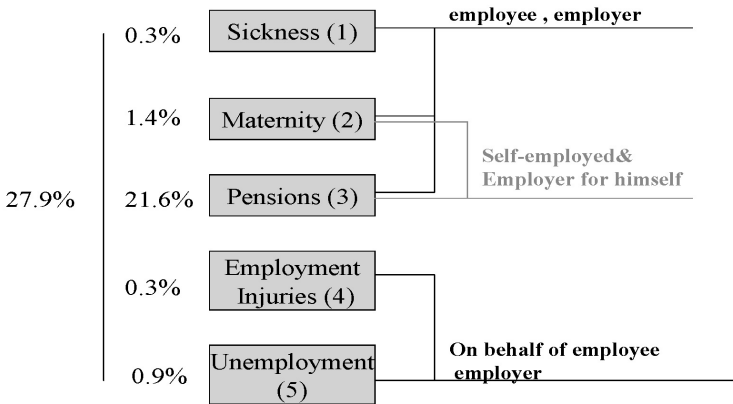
27.9%

0.3% Sickness (1)

1.4% Maternity (2)

21.6% Pensions (3)

0.3% Employment Injuries (4)

0.9% Unemployment (5)

employee , employer

Self-employed& Employer for himself

On behalf of employee employer